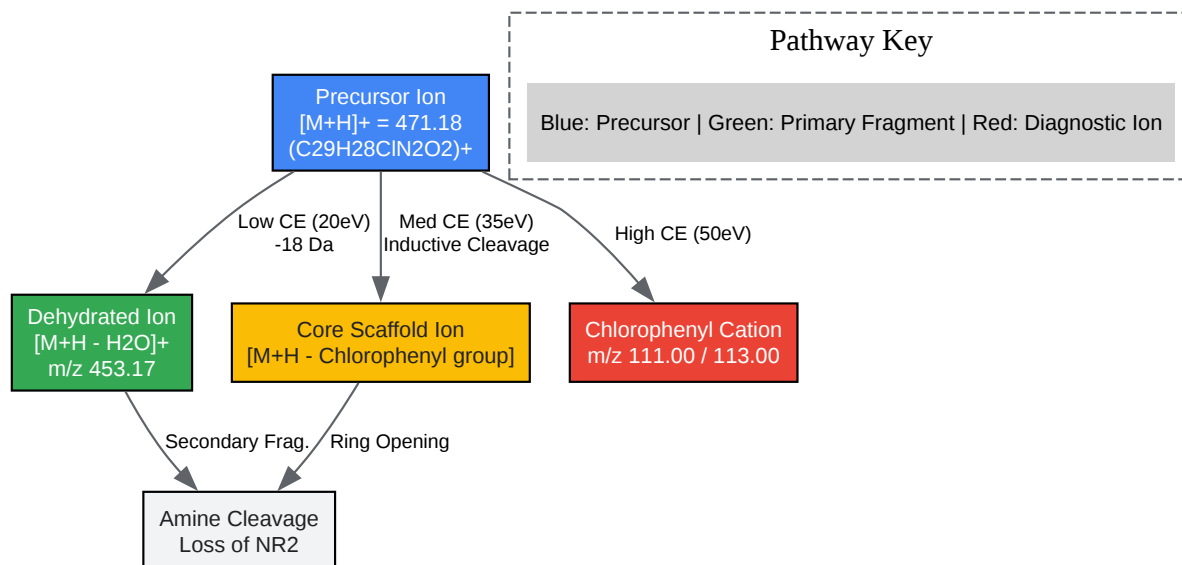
Pathway Key

Blue: Precursor | Green: Primary Fragment | Red: Diagnostic Ion

Precursor Ion
[M+H]+ = 471.18
(C29H28ClN2O2)+

Low CE (20eV)
-18 Da

Med CE (35eV)
Inductive Cleavage

High CE (50eV)

Dehydrated Ion
[M+H - H2O]+
m/z 453.17

Core Scaffold Ion
[M+H - Chlorophenyl group]

Chlorophenyl Cation
m/z 111.00 / 113.00

Secondary Frag.

Ring Opening

Amine Cleavage
Loss of NR2